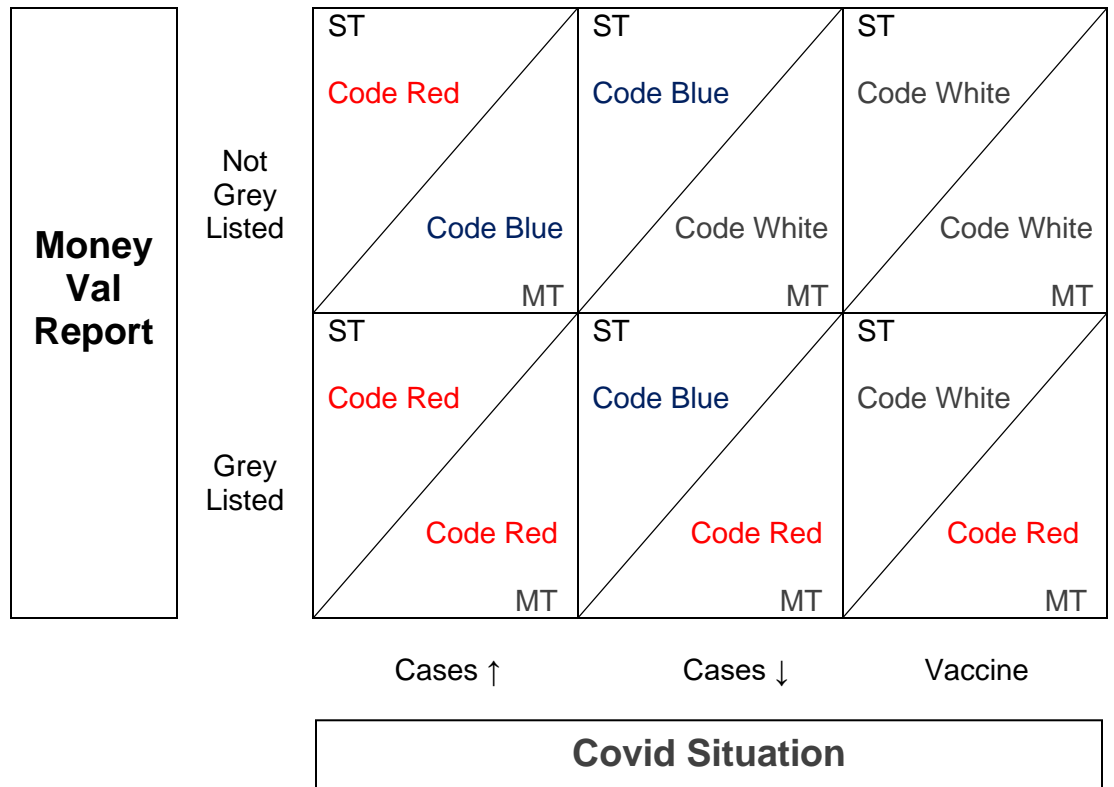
Money Val Report

| | Cases ↑ | Cases ↓ | Vaccine |
|---|---|---|---|
| Not Grey Listed | ST Code Red / Code Blue MT | ST Code Blue / Code White MT | ST Code White / Code White MT |
| Grey Listed | ST Code Red / Code Red MT | ST Code Blue / Code Red MT | ST Code White / Code Red MT |

Covid Situation